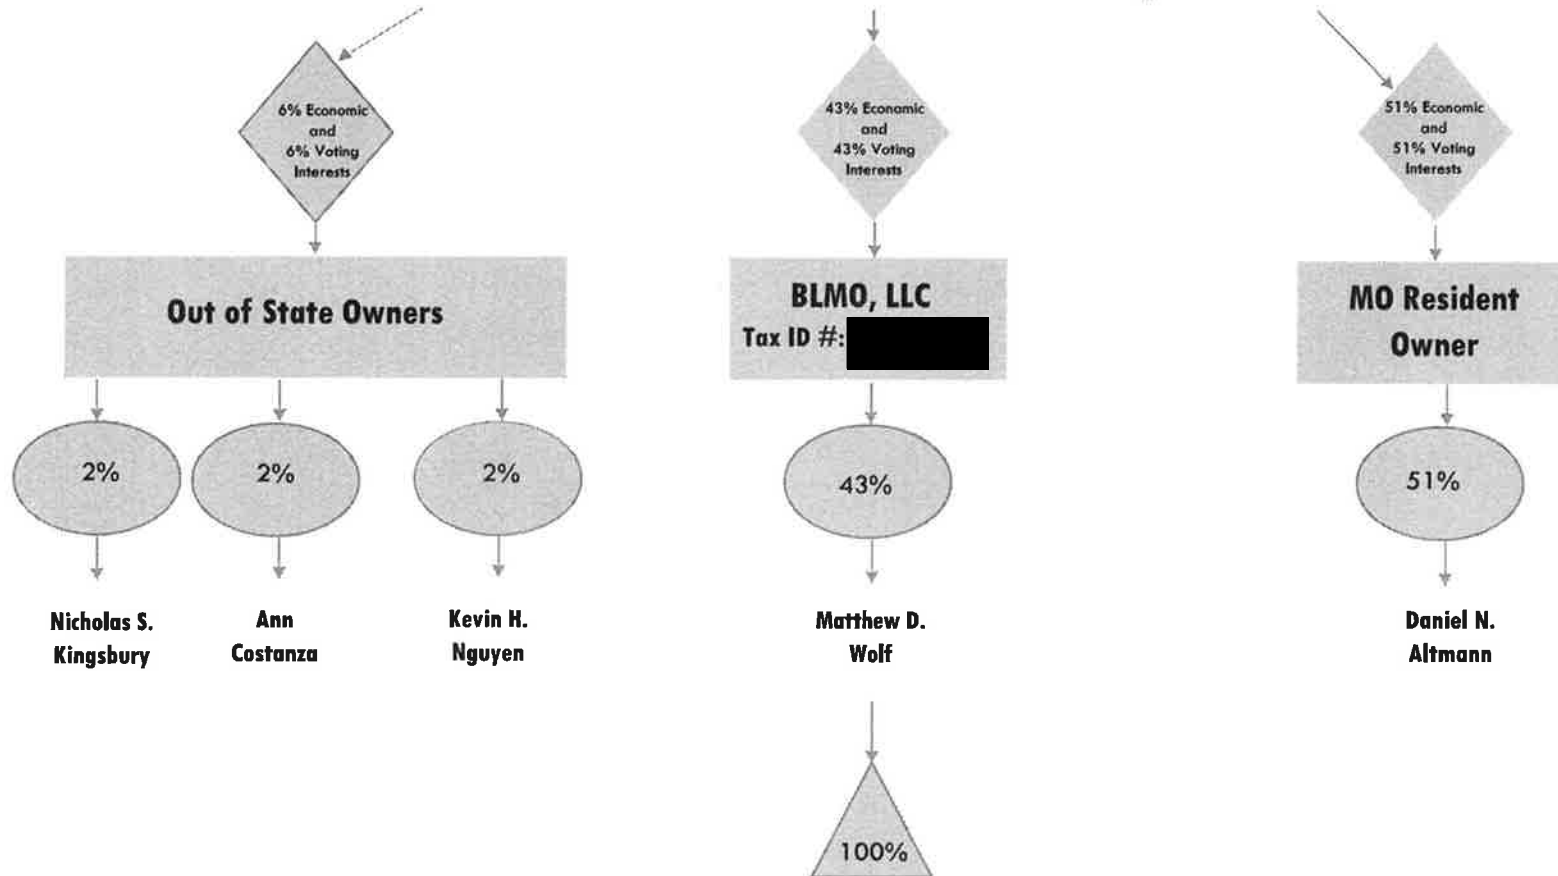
6% Economic and 6% Voting Interests

Out of State Owners

2%

2%

2%

Nicholas S. Kingsbury

Ann Costanza

Kevin H. Nguyen

43% Economic and 43% Voting Interests

BLMO, LLC
Tax ID #: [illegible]

43%

Matthew D. Wolf

100%

51% Economic and 51% Voting Interests

MO Resident Owner

51%

Daniel N. Altmann